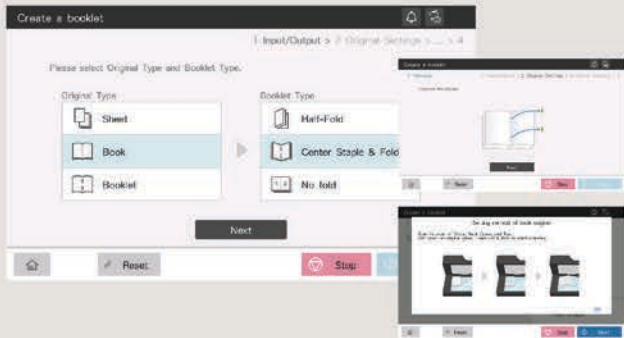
Create a booklet

1 Input/Output > 2 Original Settings > ... > 4

Please select Original Type and Booklet Type.

Original Type

Sheet

Book

Booklet

Booklet Type

Half-Fold

Center Staple & Fold

No fold

Next

Reset

Stop

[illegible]

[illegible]

Reset

Stop

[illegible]

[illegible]

Reset

Stop

Start